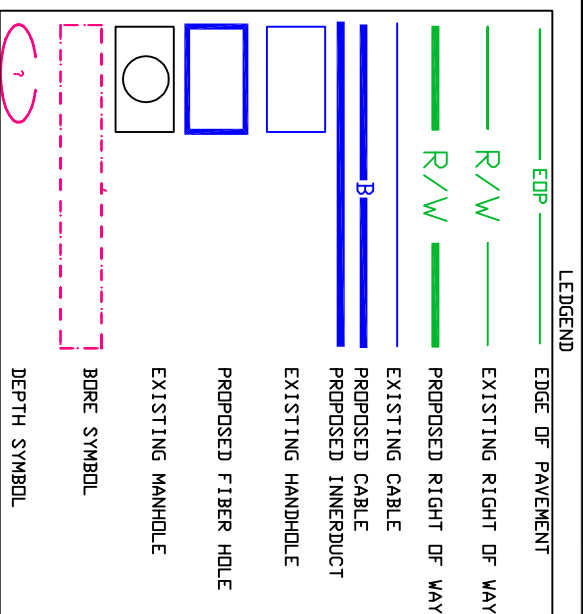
LEDGEND

EOP — EDGE OF PAVEMENT

R/W — EXISTING RIGHT OF WAY

R/W — PROPOSED RIGHT OF WAY

EXISTING CABLE

B — PROPOSED CABLE

PROPOSED INNERDUCT

EXISTING HANDHOLE

PROPOSED FIBER HOLE

EXISTING MANHOLE

BORE SYMBOL

? DEPTH SYMBOL